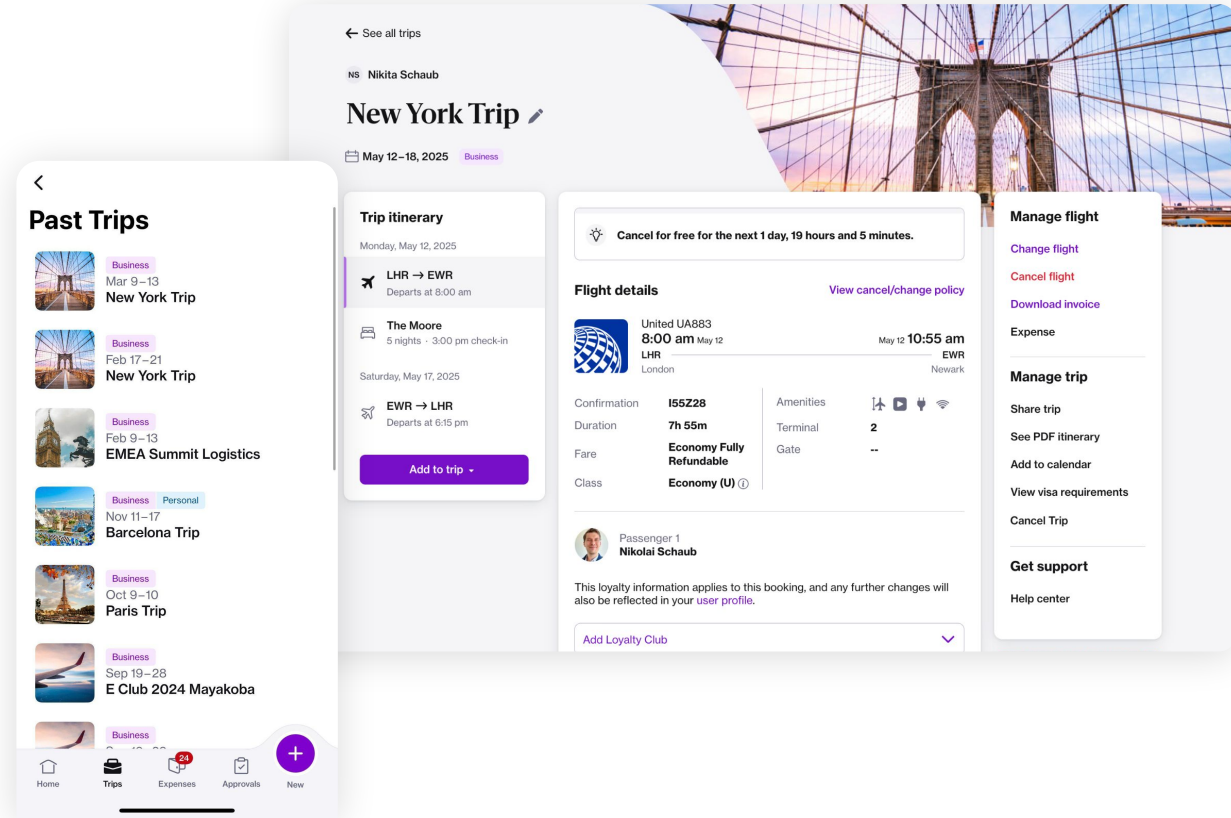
← See all trips

NS Nikita Schaub

New York Trip

May 12–18, 2025 Business

Trip itinerary

Monday, May 12, 2025

LHR → EWR
Departs at 8:00 am

The Moore
5 nights · 3:00 pm check-in

Saturday, May 17, 2025

EWR → LHR
Departs at 6:15 pm

Add to trip

Cancel for free for the next 1 day, 19 hours and 5 minutes.

Flight details

View cancel/change policy

United UA883
8:00 am May 12
LHR
London

May 12 10:55 am
EWR
Newark

| Confirmation | I55Z28 |
|---|---|
| Duration | 7h 55m |
| Fare | Economy Fully Refundable |
| Class | Economy (U) |

| Amenities | |
|---|---|
| Terminal | 2 |
| Gate | -- |

Passenger 1
Nikolai Schaub

This loyalty information applies to this booking, and any further changes will also be reflected in your user profile.

Add Loyalty Club

Manage flight
Change flight
Cancel flight
Download invoice
Expense

Manage trip
Share trip
See PDF itinerary
Add to calendar
View visa requirements
Cancel Trip

Get support
Help center

Past Trips

Business
Mar 9–13
New York Trip

Business
Feb 17–21
New York Trip

Business
Feb 9–13
EMEA Summit Logistics

Business Personal
Nov 11–17
Barcelona Trip

Business
Oct 9–10
Paris Trip

Business
Sep 19–28
E Club 2024 Mayakoba

Business

Home Trips 24 Expenses Approvals New